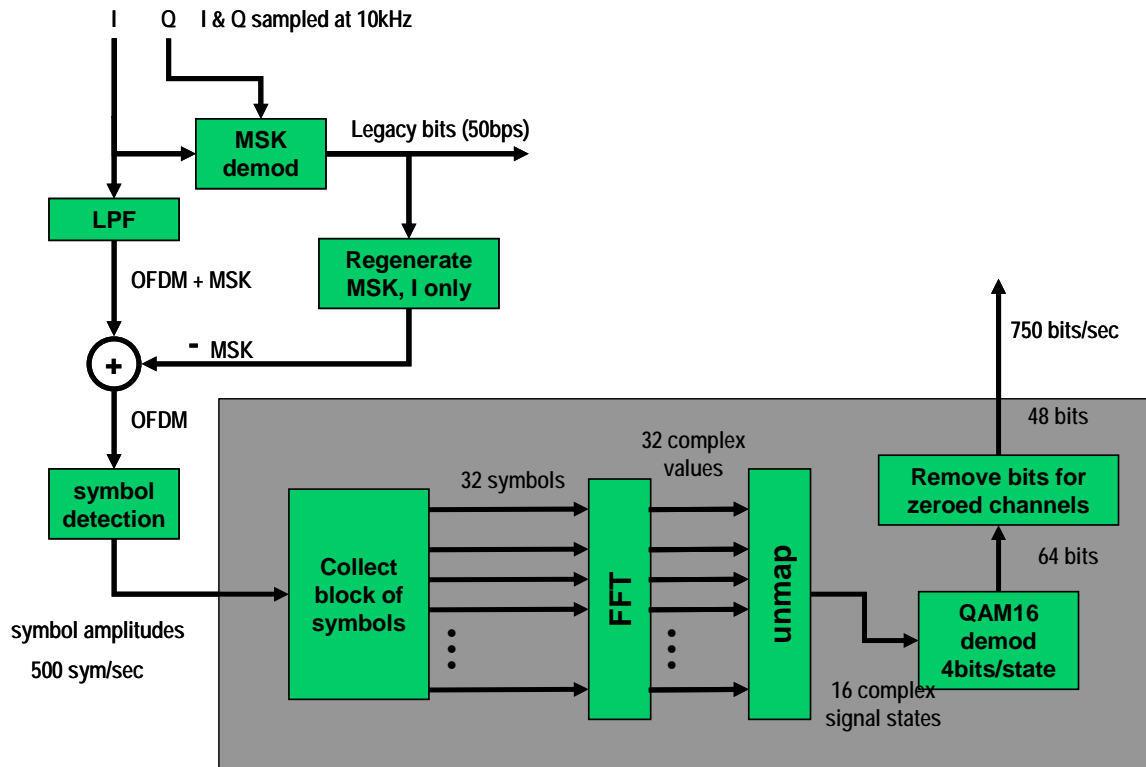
I Q I & Q sampled at 10kHz

MSK demod

Legacy bits (50bps)

LPF

OFDM + MSK

Regenerate MSK, I only

- MSK

+

OFDM

750 bits/sec

48 bits

32 complex values

32 symbols

symbol detection

Remove bits for zeroed channels

64 bits

Collect block of symbols

FFT

unmap

symbol amplitudes

500 sym/sec

QAM16 demod 4bits/state

16 complex signal states